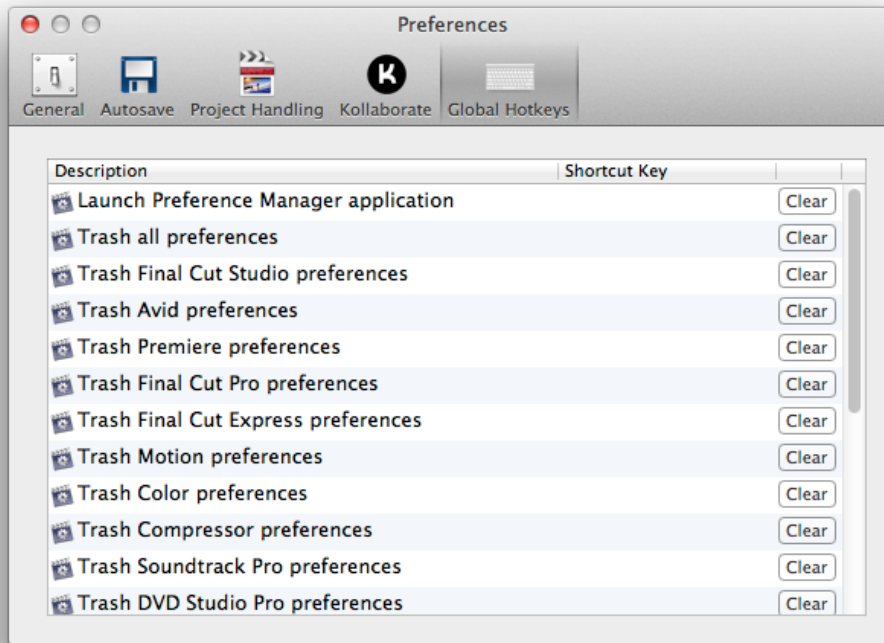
Preferences

General Autosave Project Handling Kollaborate Global Hotkeys

| Description | Shortcut Key | |
|---|---|---|
| Launch Preference Manager application | | Clear |
| Trash all preferences | | Clear |
| Trash Final Cut Studio preferences | | Clear |
| Trash Avid preferences | | Clear |
| Trash Premiere preferences | | Clear |
| Trash Final Cut Pro preferences | | Clear |
| Trash Final Cut Express preferences | | Clear |
| Trash Motion preferences | | Clear |
| Trash Color preferences | | Clear |
| Trash Compressor preferences | | Clear |
| Trash Soundtrack Pro preferences | | Clear |
| Trash DVD Studio Pro preferences | | Clear |